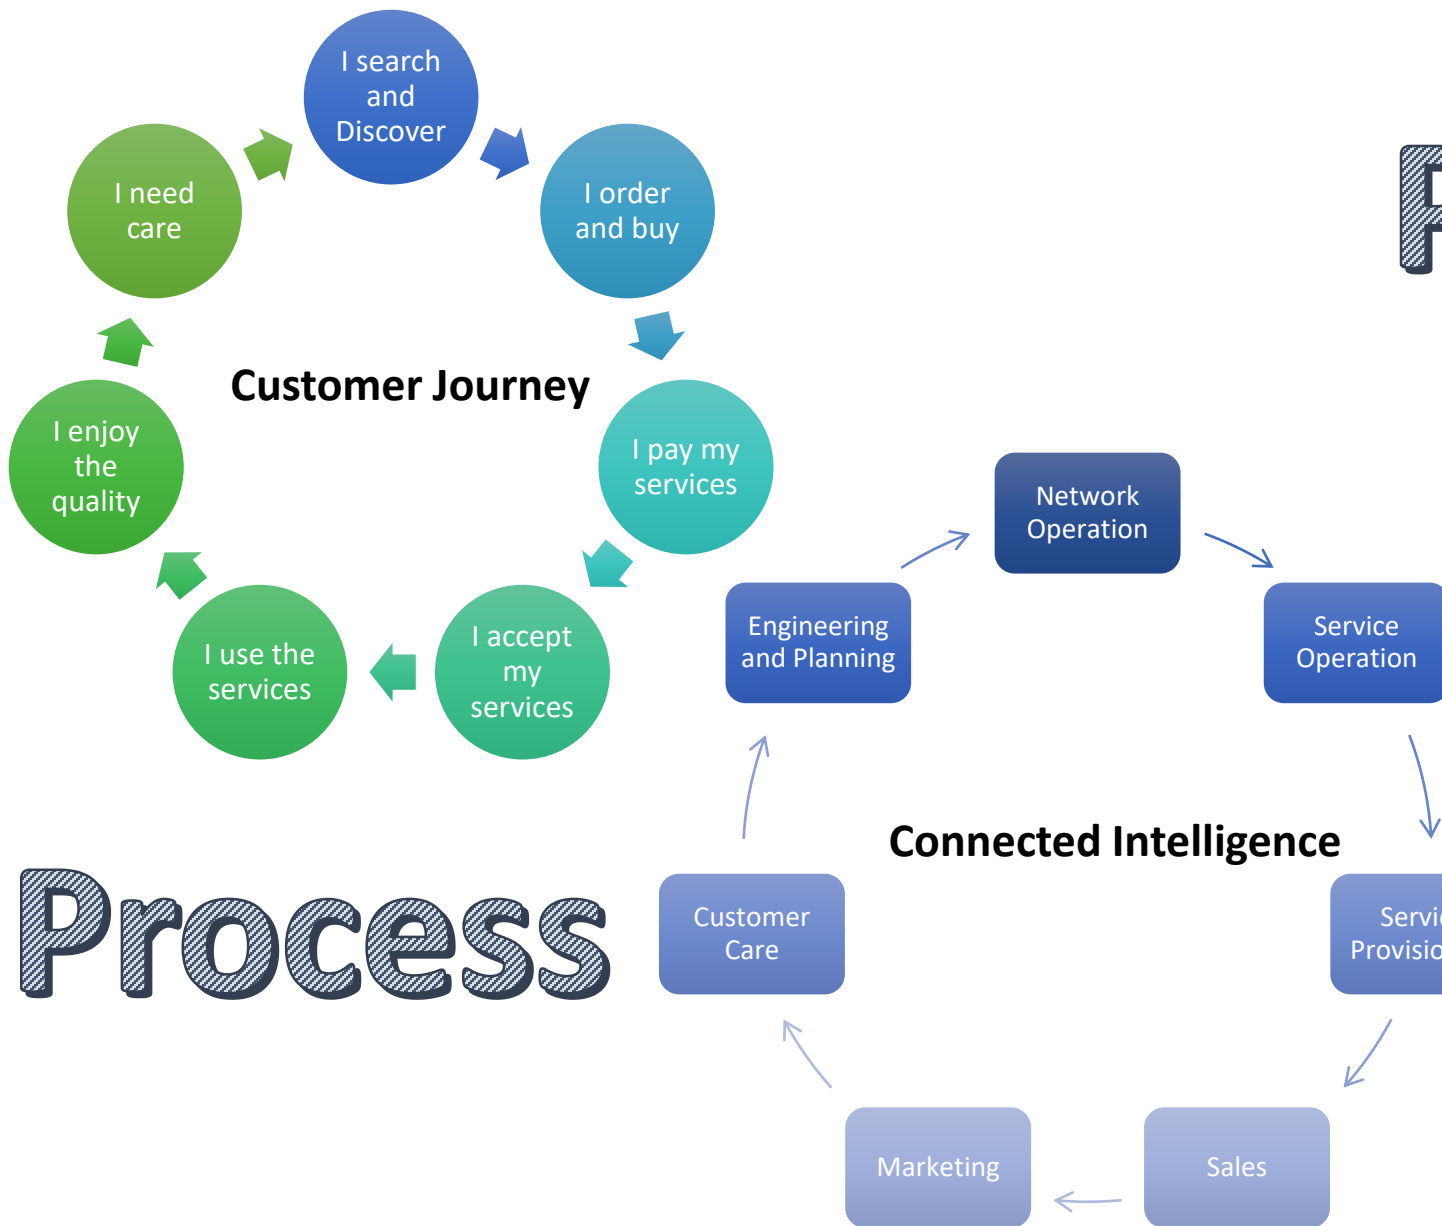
I search and Discover

I order and buy

I pay my services

I accept my services

I use the services

I enjoy the quality

I need care

Customer Journey

Process

Network Operation

Service Operation

Servi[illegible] Provisio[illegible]

Sales

Marketing

Customer Care

Engineering and Planning

Connected Intelligence

P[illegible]